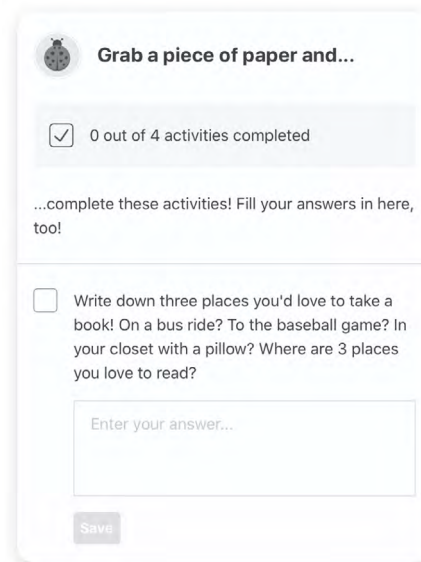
Grab a piece of paper and...

0 out of 4 activities completed

...complete these activities! Fill your answers in here, too!

Write down three places you'd love to take a book! On a bus ride? To the baseball game? In your closet with a pillow? Where are 3 places you love to read?

Enter your answer...

Save